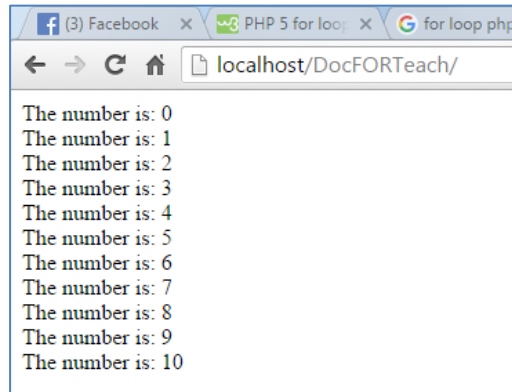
(3) Facebook ×
PHP 5 for loop ×
for loop php

localhost/DocFORTeach/

The number is: 0
The number is: 1
The number is: 2
The number is: 3
The number is: 4
The number is: 5
The number is: 6
The number is: 7
The number is: 8
The number is: 9
The number is: 10